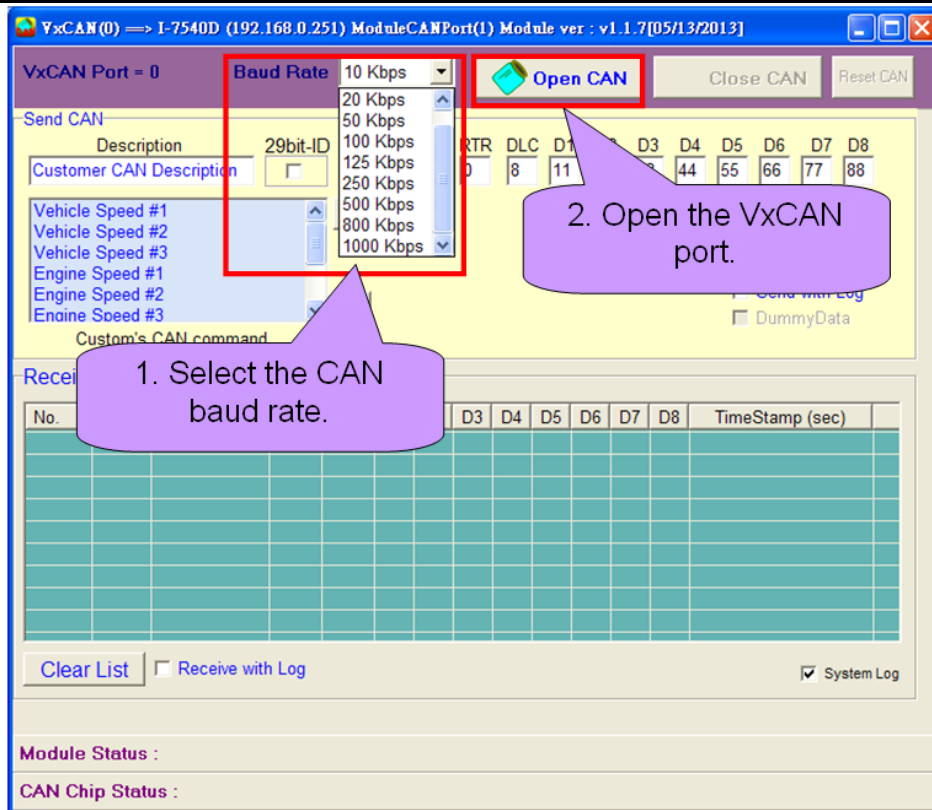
VxCAN(0) ==> I-7540D (192.168.0.251) ModuleCANPort(1) Module ver : v1.1.7[05/13/2013]

VxCAN Port = 0

Baud Rate

10 Kbps

20 Kbps
50 Kbps
100 Kbps
125 Kbps
250 Kbps
500 Kbps
800 Kbps
1000 Kbps

Open CAN

Close CAN

Reset CAN

Send CAN

Description

29bit-ID

Customer CAN Description

RTR DLC D1 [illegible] D3 D4 D5 D6 D7 D8

0 8 11 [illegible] 44 55 66 77 88

Vehicle Speed #1
Vehicle Speed #2
Vehicle Speed #3
Engine Speed #1
Engine Speed #2
Engine Speed #3

Custom's CAN command

2. Open the VxCAN port.

Send with Log

DummyData

1. Select the CAN baud rate.

Recei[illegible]

| No. | | | | | | D3 | D4 | D5 | D6 | D7 | D8 | TimeStamp (sec) |
|---|---|---|---|---|---|---|---|---|---|---|---|---|

Clear List

Receive with Log

System Log

Module Status :

CAN Chip Status :